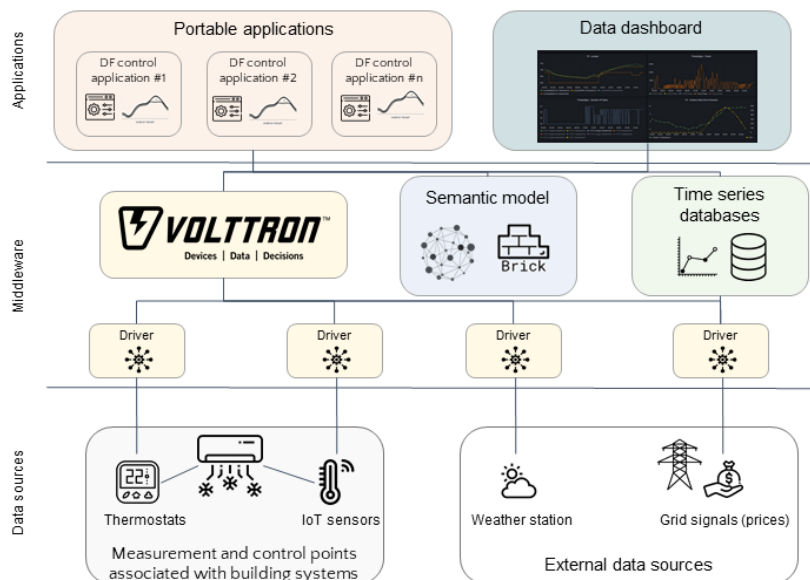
Applications

Portable applications

DF control application #1

DF control application #2

DF control application #n

Data dashboard

Middleware

VOLTTRON™

Devices | Data | Decisions

Semantic model

Brick

Time series databases

Driver

Driver

Driver

Driver

Data sources

22

Thermostats

IoT sensors

Measurement and control points associated with building systems

Weather station

Grid signals (prices)

External data sources